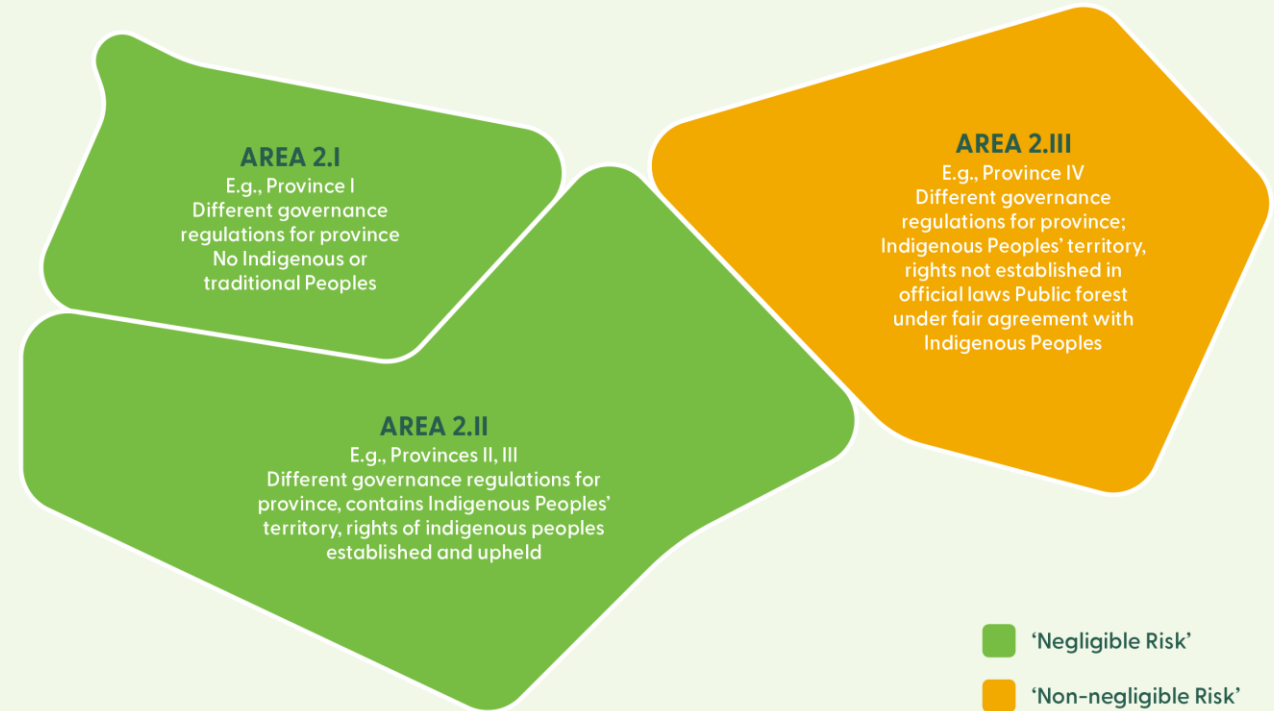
AREA 2.I
E.g., Province I
Different governance regulations for province
No Indigenous or traditional Peoples

AREA 2.II
E.g., Provinces II, III
Different governance regulations for province, contains Indigenous Peoples' territory, rights of indigenous peoples established and upheld

AREA 2.III
E.g., Province IV
Different governance regulations for province; Indigenous Peoples' territory, rights not established in official laws Public forest under fair agreement with Indigenous Peoples

'Negligible Risk'

'Non-negligible Risk'